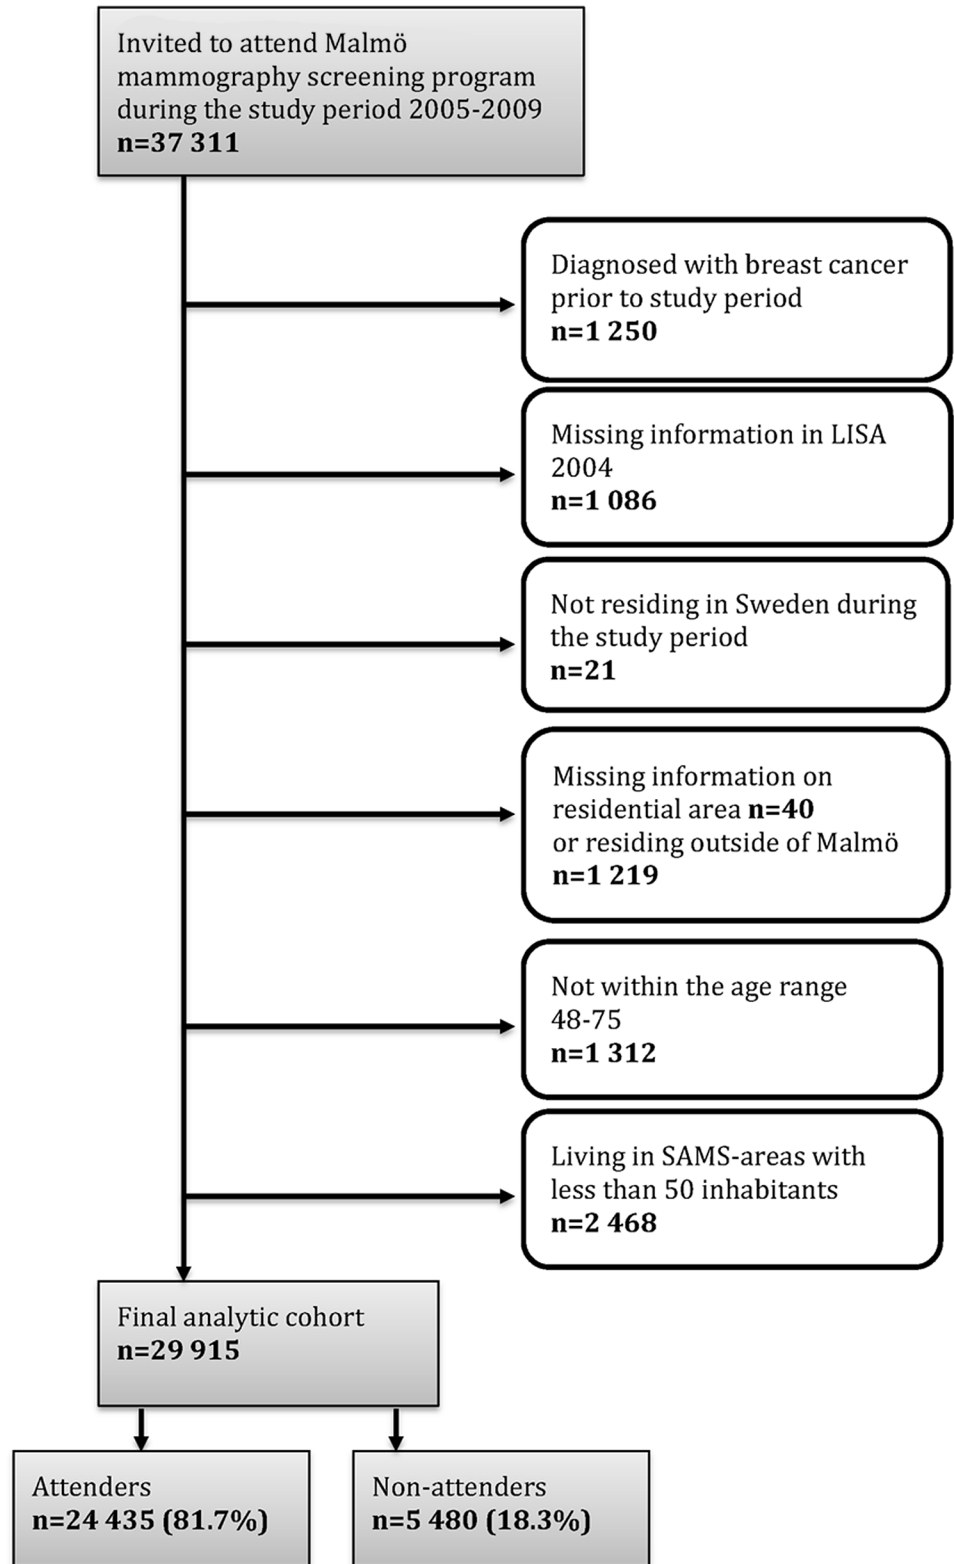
Invited to attend Malmö mammography screening program during the study period 2005-2009
n=37 311

Diagnosed with breast cancer prior to study period
n=1 250

Missing information in LISA 2004
n=1 086

Not residing in Sweden during the study period
n=21

Missing information on residential area n=40
or residing outside of Malmö
n=1 219

Not within the age range 48-75
n=1 312

Living in SAMS-areas with less than 50 inhabitants
n=2 468

Final analytic cohort
n=29 915

Attenders
n=24 435 (81.7%)

Non-attenders
n=5 480 (18.3%)